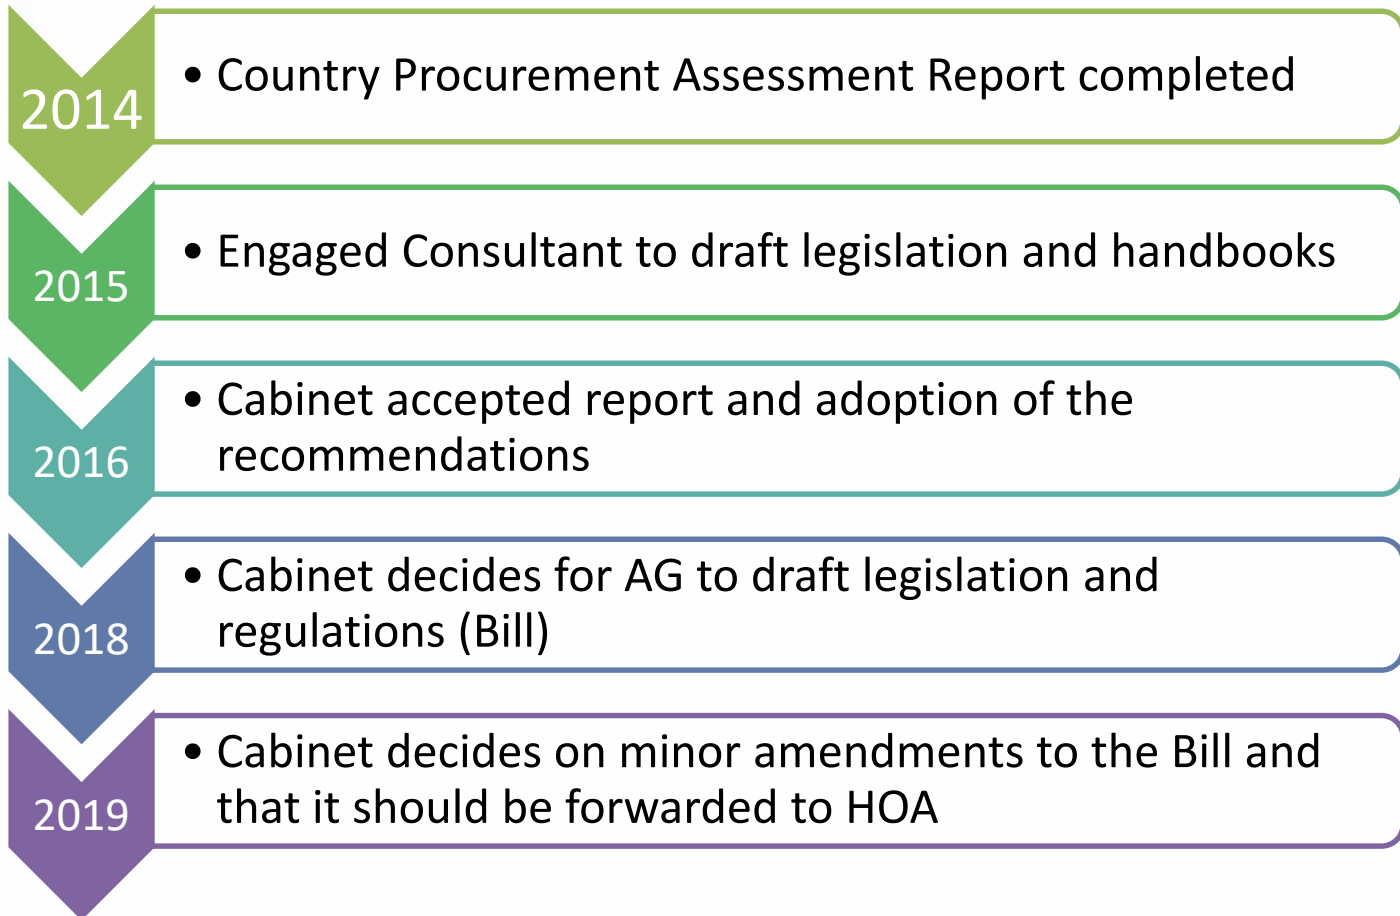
2014

• Country Procurement Assessment Report completed

2015

• Engaged Consultant to draft legislation and handbooks

2016

• Cabinet accepted report and adoption of the recommendations

2018

• Cabinet decides for AG to draft legislation and regulations (Bill)

2019

• Cabinet decides on minor amendments to the Bill and that it should be forwarded to HOA